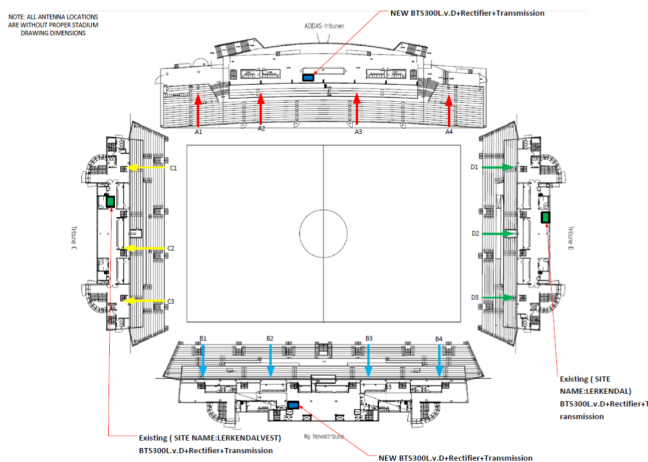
NOTE: ALL ANTENNA LOCATIONS ARE WITHOUT PROPER STADIUM DRAWING DIMENSIONS

NEW BTS300L.v.D+Rectifier+Transmission

ADIDAS-tribunen

A1
A2
A3
A4

C1
C2
C3

Tribune C

D1
D2
D3

Tribune E

B1
B2
B3
B4

Ny Hovedtribune

Existing ( SITE NAME:LERKENDAL) BTS300L.v.D+Rectifier+Transmission

Existing ( SITE NAME:LERKENDALVEST) BTS300L.v.D+Rectifier+Transmission

NEW BTS300L.v.D+Rectifier+Transmission